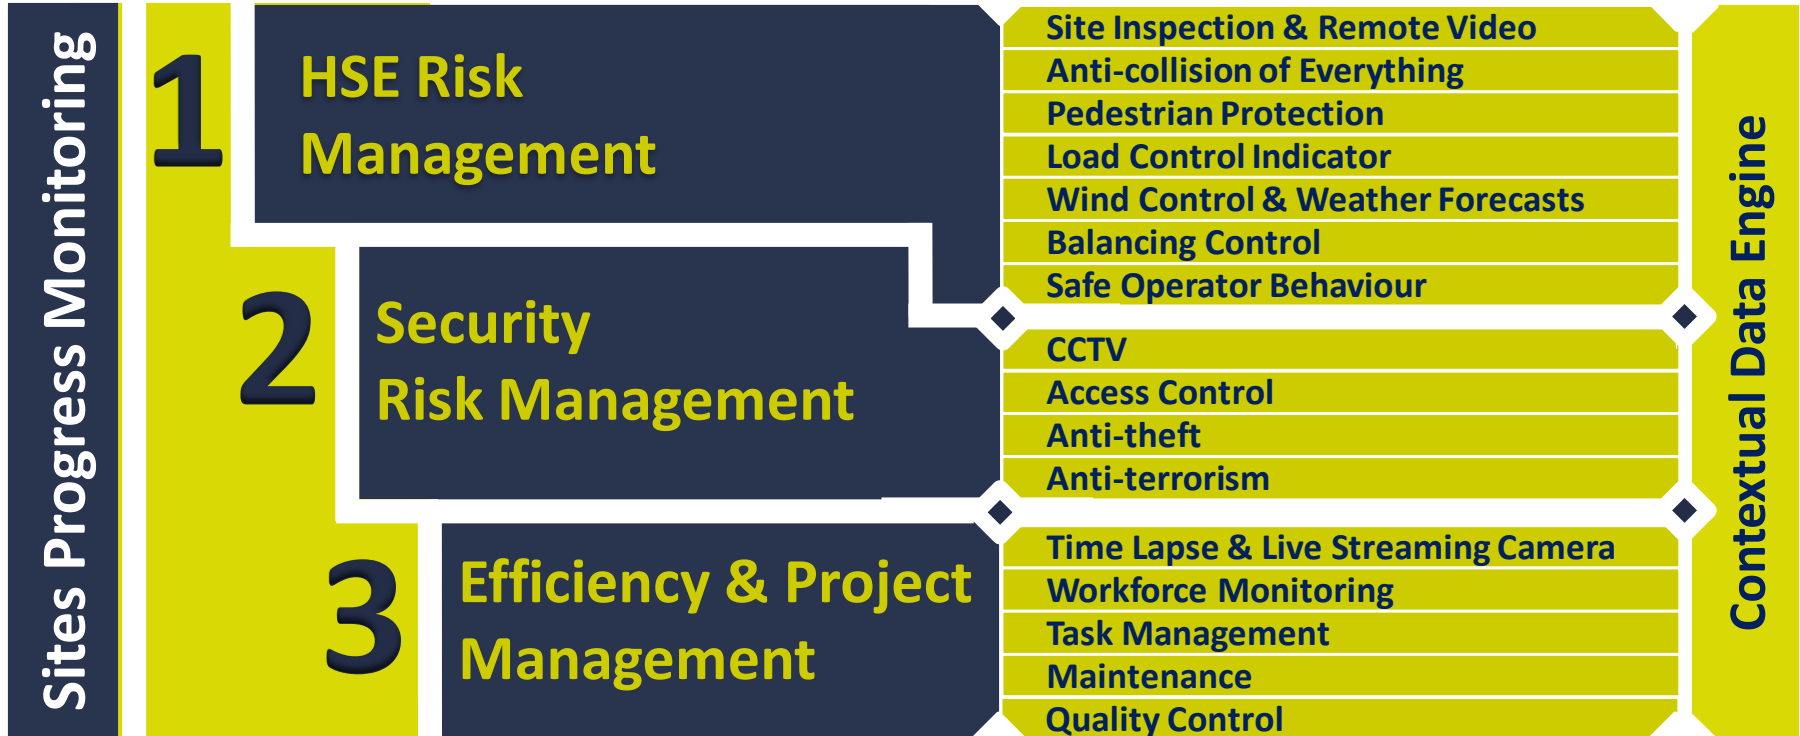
Sites Progress Monitoring

1
HSE Risk Management

Site Inspection & Remote Video
Anti-collision of Everything
Pedestrian Protection
Load Control Indicator
Wind Control & Weather Forecasts
Balancing Control
Safe Operator Behaviour

2
Security Risk Management

CCTV
Access Control
Anti-theft
Anti-terrorism

3
Efficiency & Project Management

Time Lapse & Live Streaming Camera
Workforce Monitoring
Task Management
Maintenance
Quality Control

Contextual Data Engine